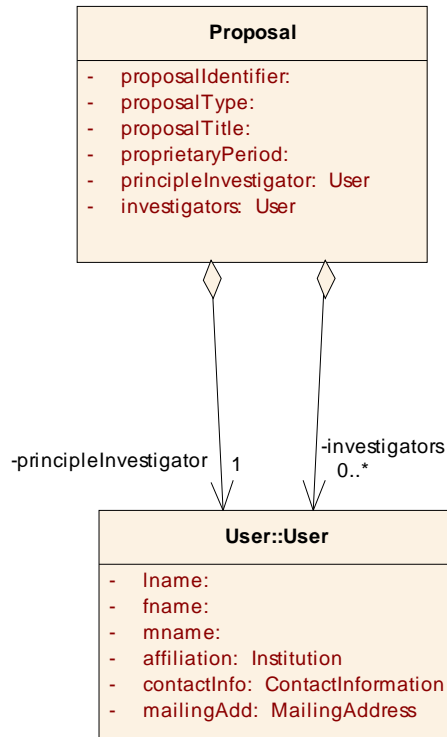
Proposal

- proposalIdentifier:
- proposalType:
- proposalTitle:
- proprietaryPeriod:
- principleInvestigator: User
- investigators: User

-principleInvestigator 1

-investigators 0..*

User::User

- lname:
- fname:
- mname:
- affiliation: Institution
- contactInfo: ContactInformation
- mailingAdd: MailingAddress